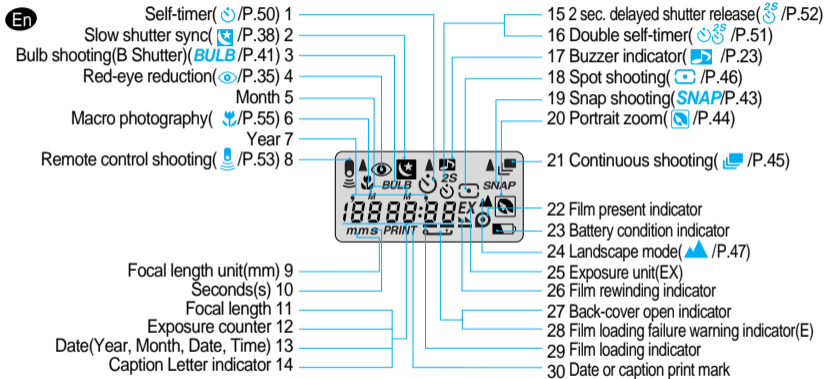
En

Self-timer( /P.50) 1
Slow shutter sync( /P.38) 2
Bulb shooting(B Shutter)(BULB /P.41) 3
Red-eye reduction( /P.35) 4
Month 5
Macro photography( /P.55) 6
Year 7
Remote control shooting( /P.53) 8

15 2 sec. delayed shutter release( /P.52)
16 Double self-timer( /P.51)
17 Buzzer indicator( /P.23)
18 Spot shooting( /P.46)
19 Snap shooting(SNAP/P.43)
20 Portrait zoom( /P.44)
21 Continuous shooting( /P.45)
22 Film present indicator
23 Battery condition indicator
24 Landscape mode( /P.47)
25 Exposure unit(EX)
26 Film rewinding indicator
27 Back-cover open indicator
28 Film loading failure warning indicator(E)
29 Film loading indicator
30 Date or caption print mark

BULB
2S
SNAP
M
EX
mm s PRINT

Focal length unit(mm) 9
Seconds(s) 10
Focal length 11
Exposure counter 12
Date(Year, Month, Date, Time) 13
Caption Letter indicator 14